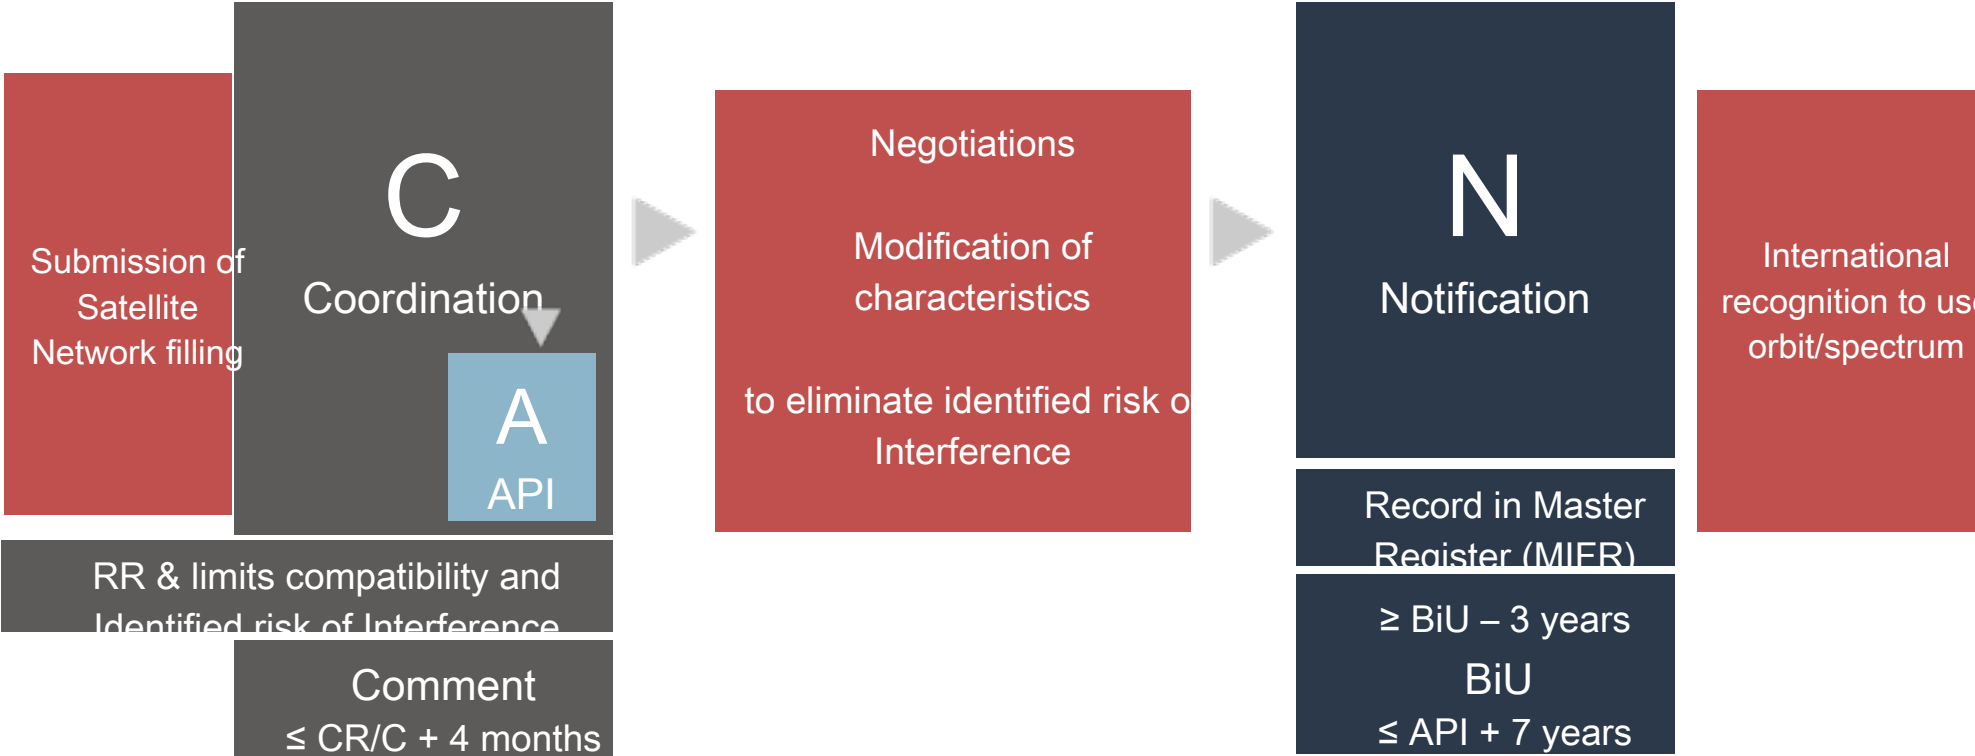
Submission of Satellite Network filling

C
Coordination

A
API

RR & limits compatibility and Identified risk of Interference

Comment
≤ CR/C + 4 months

Negotiations

Modification of characteristics

to eliminate identified risk o Interference

N
Notification

Record in Master Register (MIFR)

≥ BiU – 3 years
BiU
≤ API + 7 years

International recognition to us orbit/spectrum